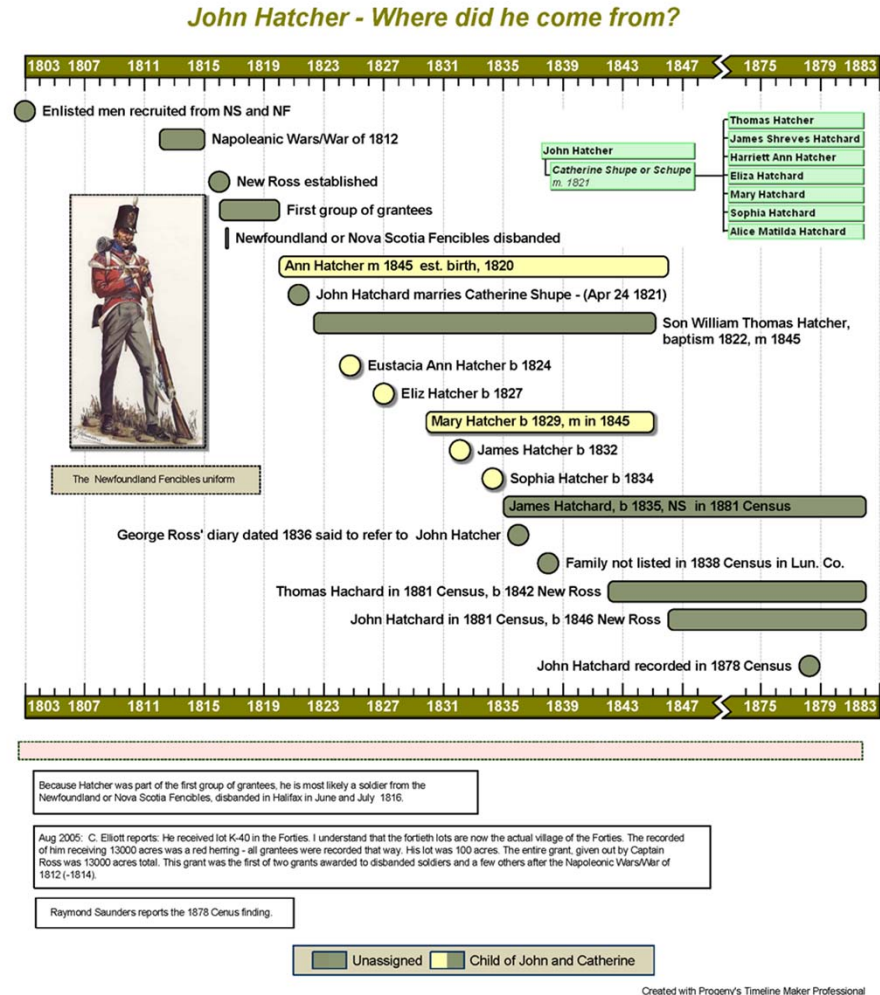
John Hatcher - Where did he come from?

1803 1807 1811 1815 1819 1823 1827 1831 1835 1839 1843 1847 1875 1879 1883

Enlisted men recruited from NS and NF

Napoleanic Wars/War of 1812

New Ross established

First group of grantees

Newfoundland or Nova Scotia Fencibles disbanded

Ann Hatcher m 1845 est. birth, 1820

John Hatchard marries Catherine Shupe - (Apr 24 1821)

Son William Thomas Hatcher, baptism 1822, m 1845

Eustacia Ann Hatcher b 1824

Eliz Hatcher b 1827

Mary Hatcher b 1829, m in 1845

James Hatcher b 1832

Sophia Hatcher b 1834

James Hatchard, b 1835, NS in 1881 Census

George Ross' diary dated 1836 said to refer to John Hatcher

Family not listed in 1838 Census in Lun. Co.

Thomas Hachard in 1881 Census, b 1842 New Ross

John Hatchard in 1881 Census, b 1846 New Ross

John Hatchard recorded in 1878 Census

John Hatcher
Catherine Shupe or Schupe
m. 1821

Thomas Hatcher
James Shreves Hatchard
Harriett Ann Hatcher
Eliza Hatchard
Mary Hatchard
Sophia Hatchard
Alice Matilda Hatchard

The Newfoundland Fencibles uniform

1803 1807 1811 1815 1819 1823 1827 1831 1835 1839 1843 1847 1875 1879 1883

Because Hatcher was part of the first group of grantees, he is most likely a soldier from the Newfoundland or Nova Scotia Fencibles, disbanded in Halifax in June and July 1816.

Aug 2005: C. Elliott reports: He received lot K-40 in the Forties. I understand that the fortieth lots are now the actual village of the Forties. The recorded of him receiving 13000 acres was a red herring - all grantees were recorded that way. His lot was 100 acres. The entire grant, given out by Captain Ross was 13000 acres total. This grant was the first of two grants awarded to disbanded soldiers and a few others after the Napoleonic Wars/War of 1812 (-1814).

Raymond Saunders reports the 1878 Census finding.

Unassigned Child of John and Catherine

Created with Progeny's Timeline Maker Professional